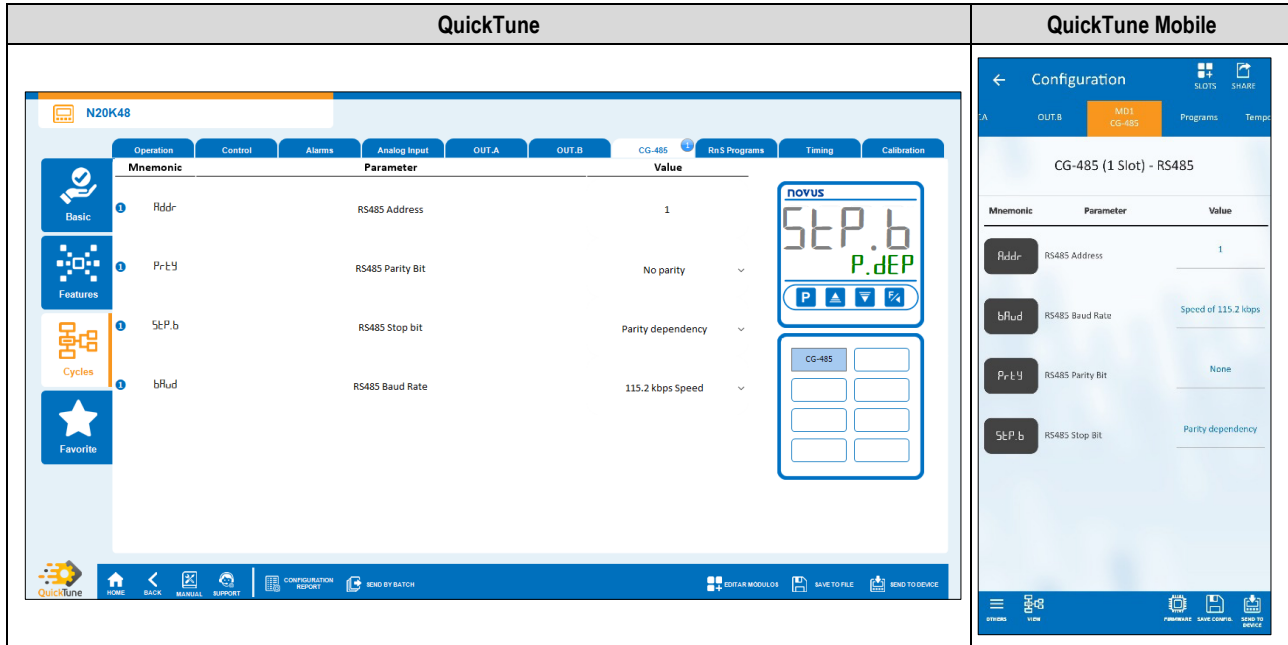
| QuickTune | QuickTune Mobile |
|---|---|
| | |

N20K48

Operation | Control | Alarms | Analog Input | OUT.A | OUT.B | CG-485 | RnS Programs | Timing | Calibration

Basic

Features

Cycles

Favorite

| Mnemonic | Parameter | Value |
|---|---|---|
| Addr | RS485 Address | 1 |
| PrtY | RS485 Parity Bit | No parity |
| StP.b | RS485 Stop bit | Parity dependency |
| bAud | RS485 Baud Rate | 115.2 kbps Speed |

novus

StP.b

P.dEP

P

CG-485

QuickTune

HOME BACK MANUAL SUPPORT CONFIGURATION REPORT SEND BY BATCH EDITAR MODULOS SAVE TO FILE SEND TO DEVICE

Configuration

SLOTS SHARE

A | OUT.B | MD1 CG-485 | Programs | Temp

CG-485 (1 Slot) - RS485

| Mnemonic | Parameter | Value |
|---|---|---|
| Addr | RS485 Address | 1 |
| bAud | RS485 Baud Rate | Speed of 115.2 kbps |
| PrtY | RS485 Parity Bit | None |
| StP.b | RS485 Stop Bit | Parity dependency |

OTHERS VIEW FIRMWARE SAVE CONFIG. SEND TO DEVICE